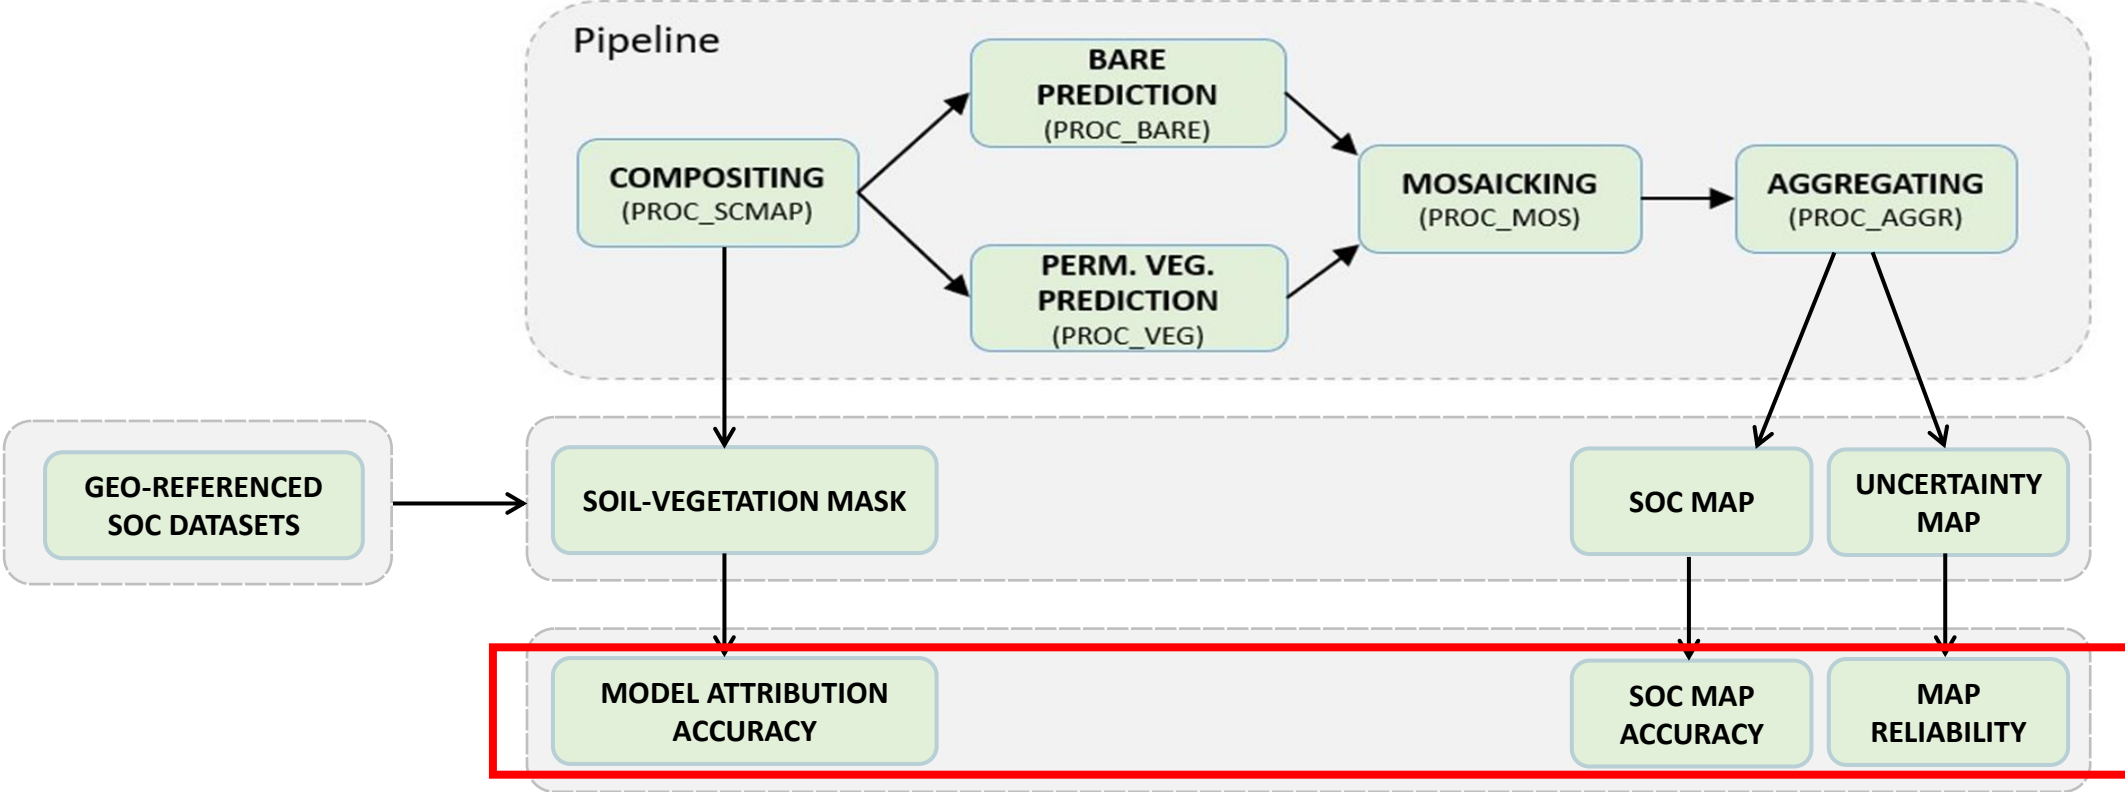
Pipeline

COMPOSITING
(PROC_SCMAP)

BARE PREDICTION
(PROC_BARE)

PERM. VEG. PREDICTION
(PROC_VEG)

MOSAICKING
(PROC_MOS)

AGGREGATING
(PROC_AGGR)

GEO-REFERENCED SOC DATASETS

SOIL-VEGETATION MASK

SOC MAP

UNCERTAINTY MAP

MODEL ATTRIBUTION ACCURACY

SOC MAP ACCURACY

MAP RELIABILITY